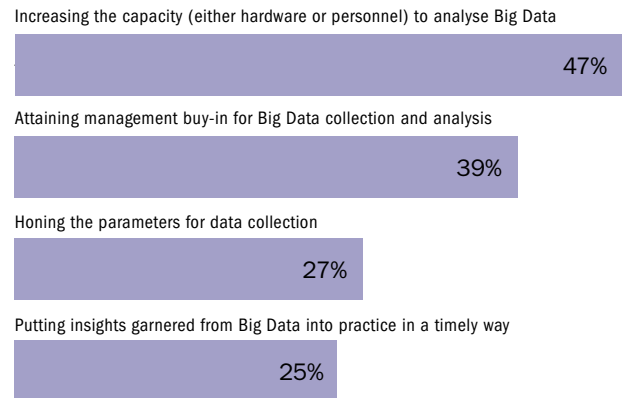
Increasing the capacity (either hardware or personnel) to analyse Big Data

47%

Attaining management buy-in for Big Data collection and analysis

39%

Honing the parameters for data collection

27%

Putting insights garnered from Big Data into practice in a timely way

25%